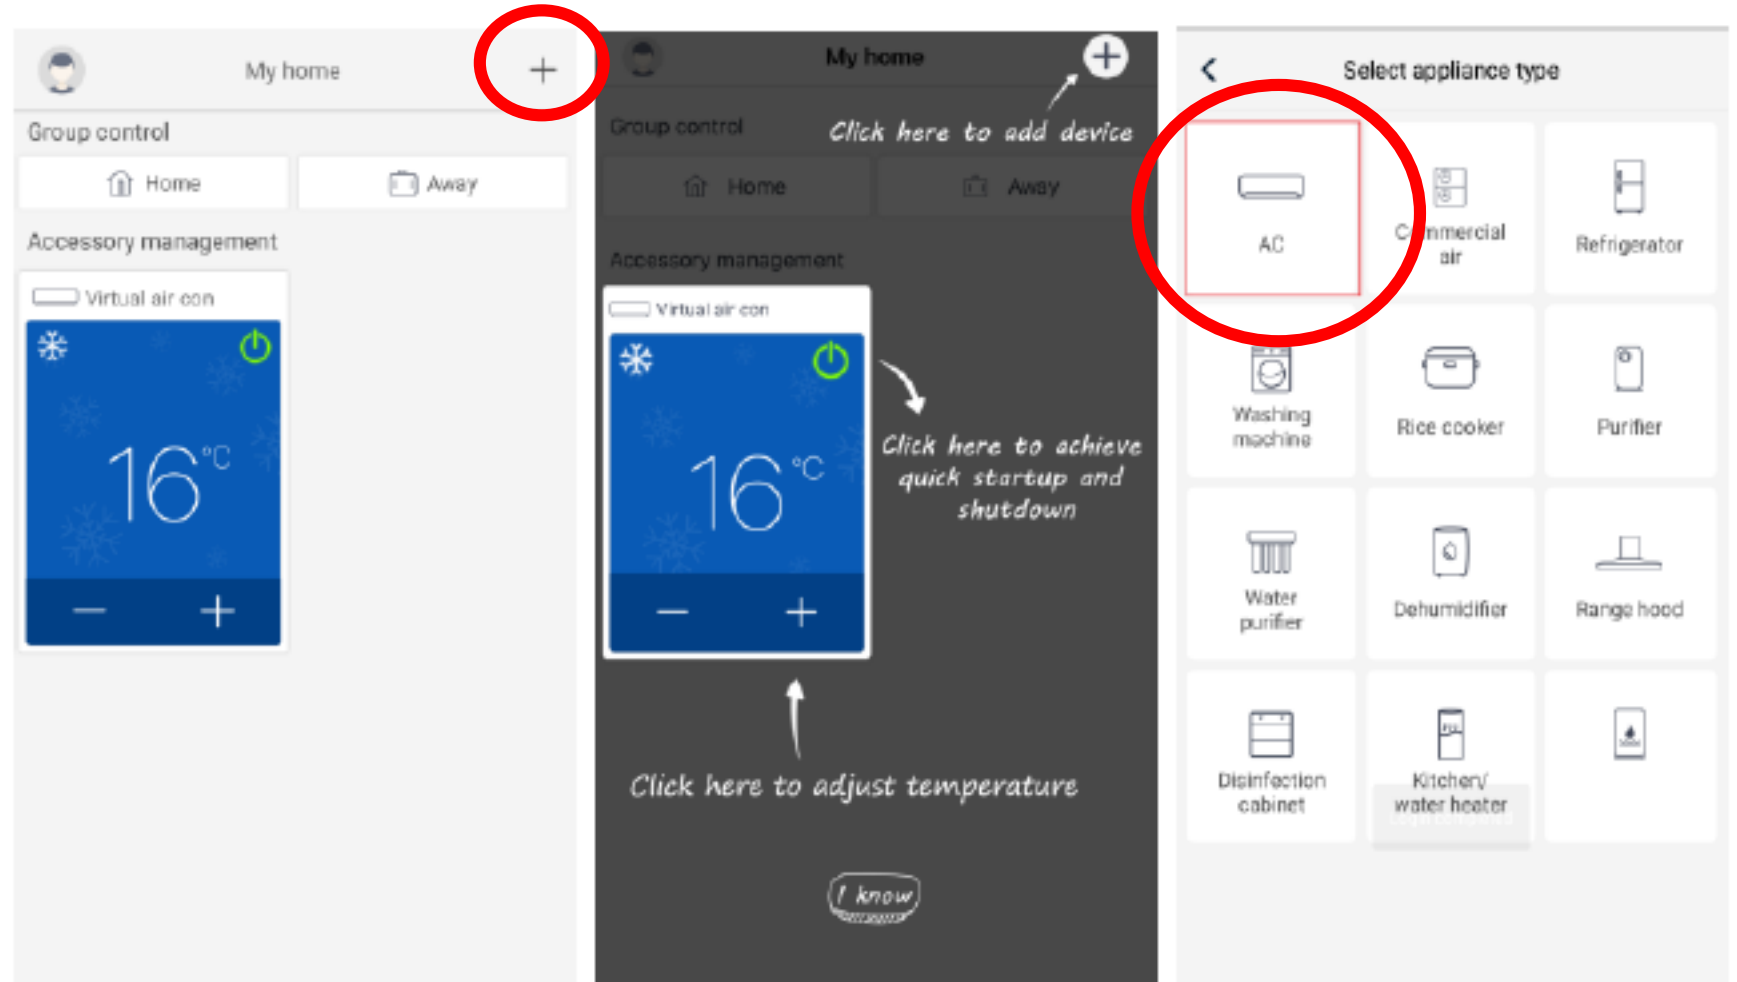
My home
+
Group control
Home
Away
Accessory management
Virtual air con
16°C
−
+

My home
+
Group control
Click here to add device
Home
Away
Accessory management
Virtual air con
16°C
−
+
Click here to achieve quick startup and shutdown
Click here to adjust temperature
I know

<
Select appliance type
AC
C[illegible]mmercial air
Refrigerator
Washing machine
Rice cooker
Purifier
Water purifier
Dehumidifier
Range hood
Disinfection cabinet
Kitchen/ water heater